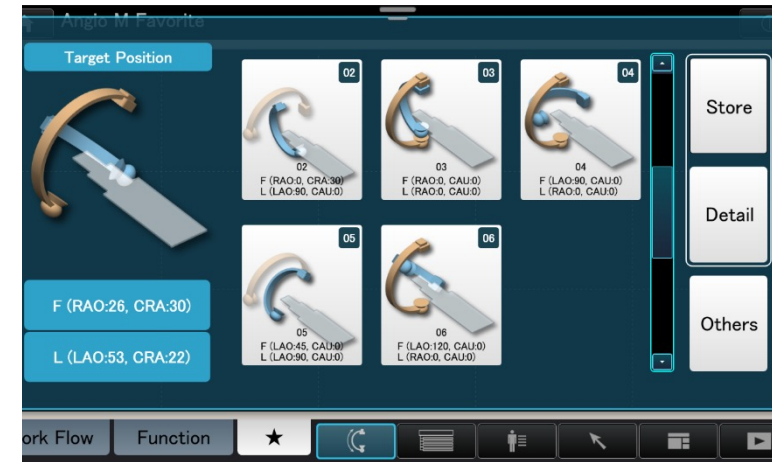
Angio M Favorite

Target Position

F (RAO:26, CRA:30)

L (LAO:53, CRA:22)

02
02
F (RAO:0, CRA:30)
L (LAO:90, CAU:0)

03
03
F (RAO:0, CAU:0)
L (LAO:90, CAU:0)

04
04
F (LAO:90, CAU:0)
L (RAO:0, CAU:0)

05
05
F (LAO:45, CAU:0)
L (LAO:90, CAU:0)

06
06
F (LAO:120, CAU:0)
L (RAO:0, CAU:0)

Store

Detail

Others

ork Flow

Function

★